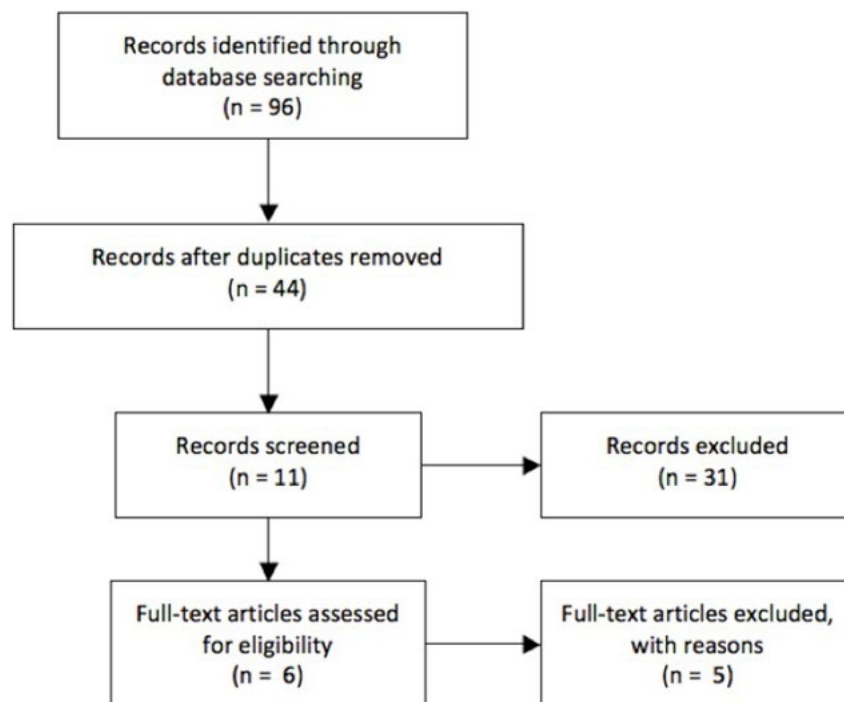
Records identified through database searching
(n = 96)

Records after duplicates removed
(n = 44)

Records screened
(n = 11)

Records excluded
(n = 31)

Full-text articles assessed for eligibility
(n = 6)

Full-text articles excluded, with reasons
(n = 5)